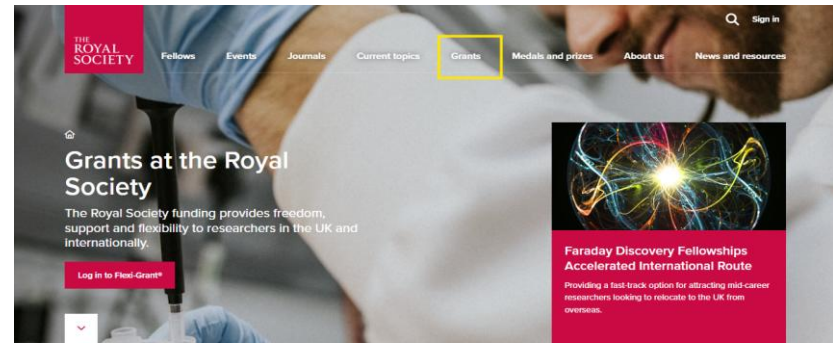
THE ROYAL SOCIETY

Fellows Events Journals Current topics Grants Medals and prizes About us News and resources

Sign in

Grants at the Royal Society

The Royal Society funding provides freedom, support and flexibility to researchers in the UK and internationally.

Log in to Flexi-Grant®

Faraday Discovery Fellowships Accelerated International Route

Providing a fast-track option for attracting mid-career researchers looking to relocate to the UK from overseas.